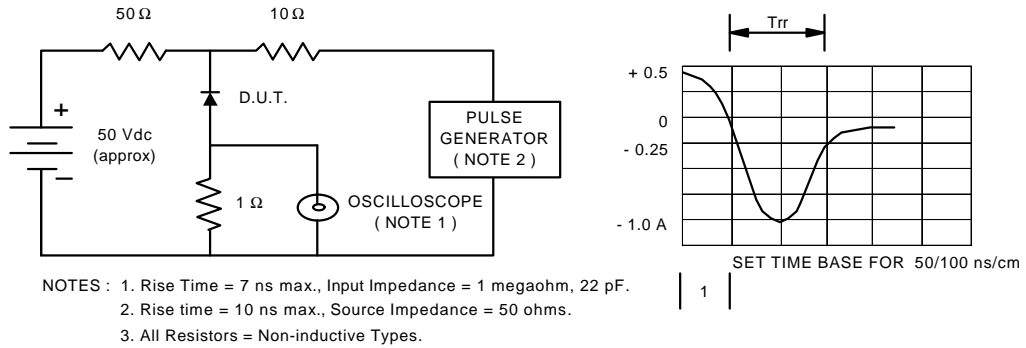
50 Ω

10 Ω

+

50 Vdc (approx)

−

D.U.T.

1 Ω

OSCILLOSCOPE ( NOTE 1 )

PULSE GENERATOR ( NOTE 2 )

Trr

+ 0.5

0

- 0.25

- 1.0 A

SET TIME BASE FOR 50/100 ns/cm

1

NOTES : 1. Rise Time = 7 ns max., Input Impedance = 1 megaohm, 22 pF.

2. Rise time = 10 ns max., Source Impedance = 50 ohms.

3. All Resistors = Non-inductive Types.